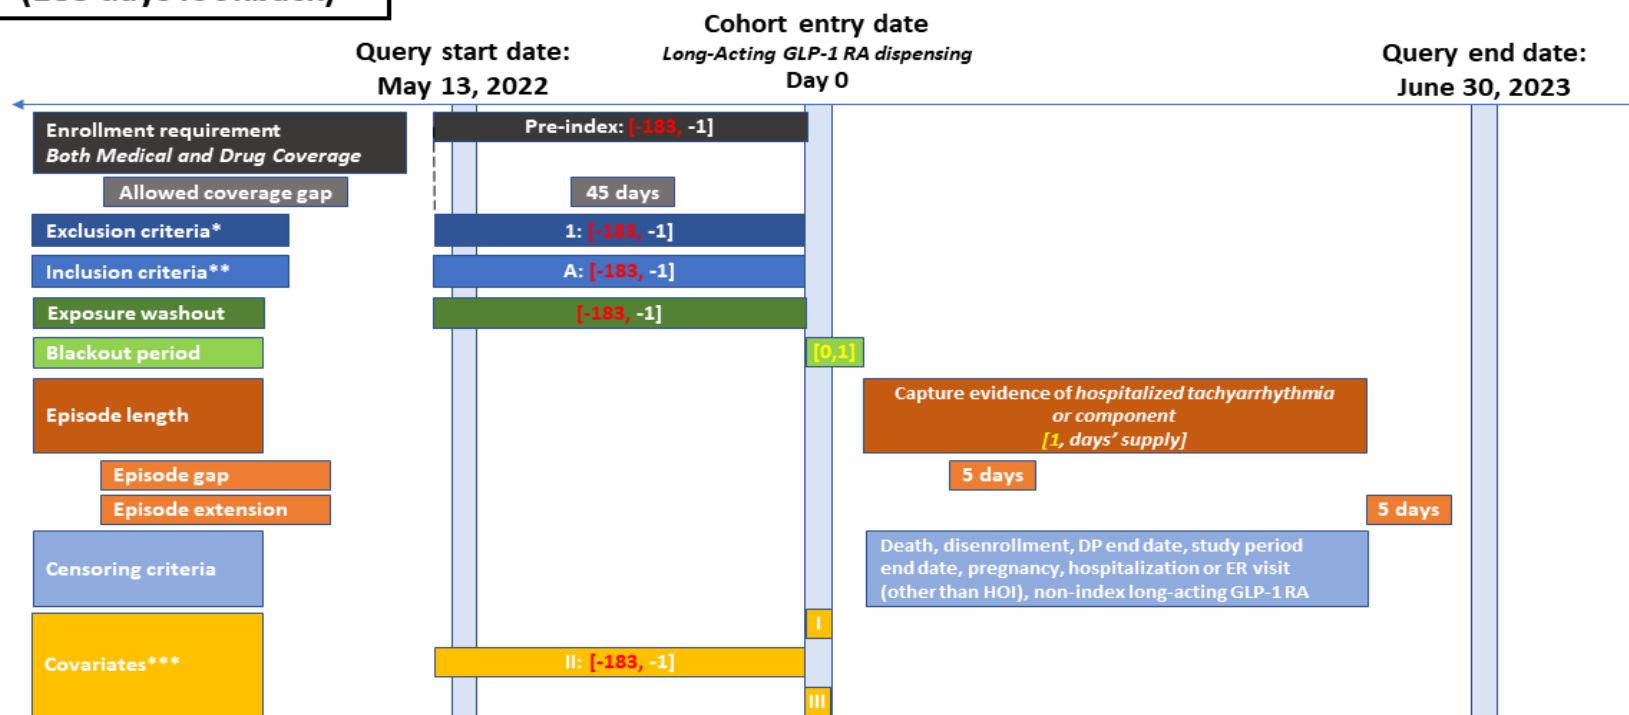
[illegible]

Query start date: May 13, 2022

Cohort entry date
*Long-Acting GLP-1 RA dispensing*
Day 0

Query end date: June 30, 2023

Enrollment requirement
*Both Medical and Drug Coverage*

Pre-index: [-183, -1]

Allowed coverage gap

45 days

Exclusion criteria*

1: [-183, -1]

Inclusion criteria**

A: [-183, -1]

Exposure washout

[-183, -1]

Blackout period

[0,1]

Episode length

Capture evidence of *hospitalized tachyarrhythmia or component [1, days' supply]*

Episode gap

5 days

Episode extension

5 days

Censoring criteria

Death, disenrollment, DP end date, study period end date, pregnancy, hospitalization or ER visit (other than HOI), non-index long-acting GLP-1 RA

Covariates***

I

II: [-183, -1]

III